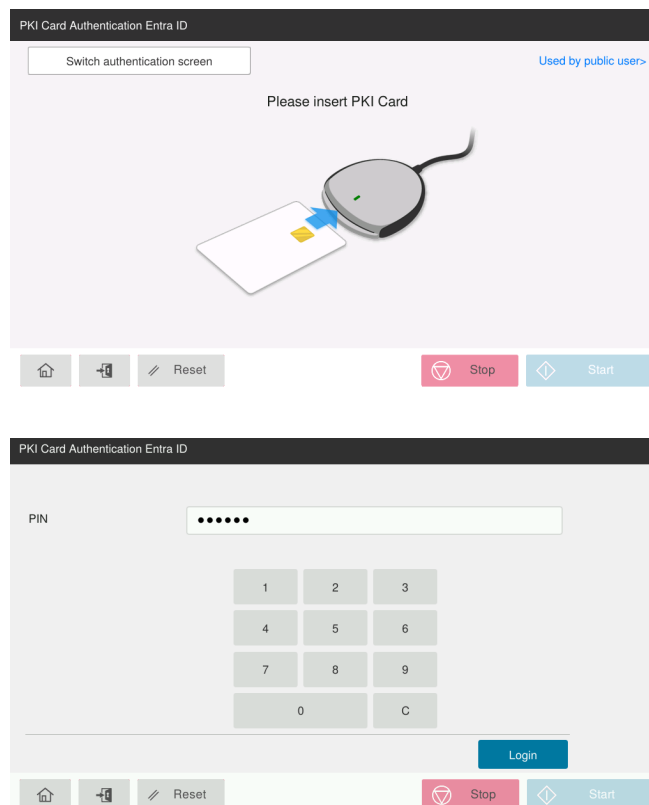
PKI Card Authentication Entra ID

Switch authentication screen

Used by public user>

Please insert PKI Card

Reset

Stop

Start

PKI Card Authentication Entra ID

PIN

••••••

| 1 | 2 | 3 |
|---|---|---|
| 4 | 5 | 6 |
| 7 | 8 | 9 |
| 0 | | C |

Login

Reset

Stop

Start